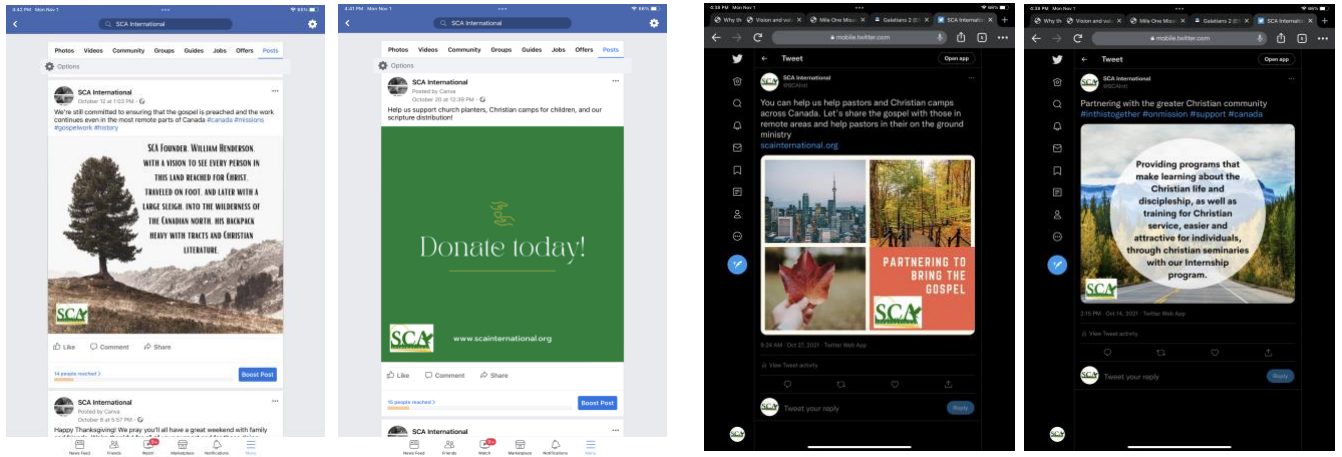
4:42 PM Mon Nov 1

SCA International

Photos Videos Community Groups Guides Jobs Offers Posts

Options

SCA International
October 12 at 1:03 PM

We're still committed to ensuring that the gospel is preached and the work continues even in the most remote parts of Canada #canada #missions #gospelwork #history

SCA FOUNDER, WILLIAM HENDERSON, WITH A VISION TO SEE EVERY PERSON IN THIS LAND REACHED FOR CHRIST, TRAVELED ON FOOT, AND LATER WITH A LARGE SLEIGH, INTO THE WILDERNESS OF THE CANADIAN NORTH, HIS BACKPACK HEAVY WITH TRACTS AND CHRISTIAN LITERATURE.

SCA

Like Comment Share

14 people reached

Boost Post

SCA International
Posted by Carrea
October 8 at 5:57 PM

Happy Thanksgiving! We pray you'll all have a great weekend with family and friends. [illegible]

News Feed Friends Watch Marketplace Notifications Menu

4:41 PM Mon Nov 1

SCA International

Photos Videos Community Groups Guides Jobs Offers Posts

Options

SCA International
Posted by Carrea
October 20 at 12:39 PM

Help us support church planters, Christian camps for children, and our scripture distribution!

Donate today!

SCA

www.scainternational.org

Like Comment Share

15 people reached

Boost Post

SCA International

News Feed Friends Watch Marketplace Notifications Menu

Tweet

Open app

SCA International
@SCAIntl

You can help us help pastors and Christian camps across Canada. Let's share the gospel with those in remote areas and help pastors in their on the ground ministry
scainternational.org

PARTNERING TO BRING THE GOSPEL

SCA

8:24 AM · Oct 27, 2021 · Twitter Web App

View Tweet activity

Tweet your reply

Reply

Tweet

Open app

SCA International
@SCAIntl

Partnering with the greater Christian community #inthistogether #onmission #support #canada

Providing programs that make learning about the Christian life and discipleship, as well as training for Christian service, easier and attractive for individuals, through christian seminaries with our Internship program.

SCA

2:15 PM · Oct 14, 2021 · Twitter Web App

View Tweet activity

Tweet your reply

Reply